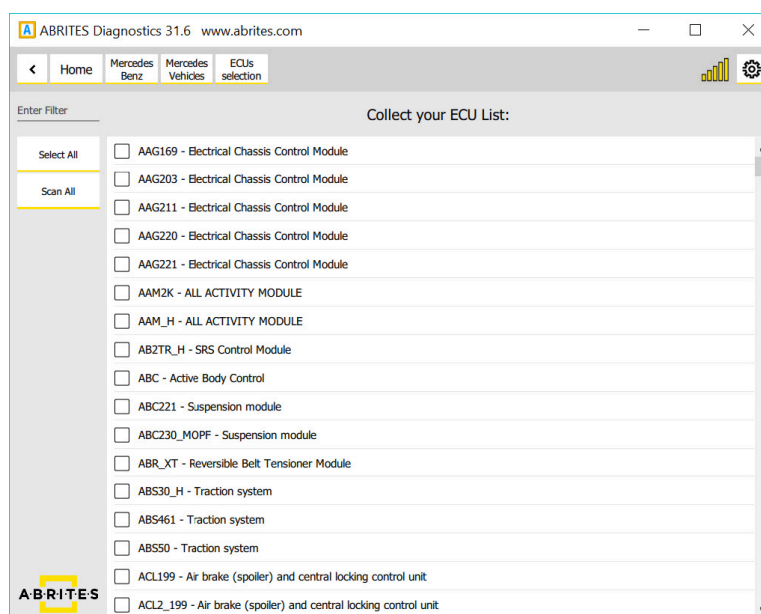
A ABRITES Diagnostics 31.6 www.abrites.com

< Home Mercedes Benz Mercedes Vehicles ECUs selection

Enter Filter

Collect your ECU List:

Select All

Scan All

AAG169 - Electrical Chassis Control Module
AAG203 - Electrical Chassis Control Module
AAG211 - Electrical Chassis Control Module
AAG220 - Electrical Chassis Control Module
AAG221 - Electrical Chassis Control Module
AAM2K - ALL ACTIVITY MODULE
AAM_H - ALL ACTIVITY MODULE
AB2TR_H - SRS Control Module
ABC - Active Body Control
ABC221 - Suspension module
ABC230_MOPF - Suspension module
ABR_XT - Reversible Belt Tensioner Module
ABS30_H - Traction system
ABS461 - Traction system
ABS50 - Traction system
ACL199 - Air brake (spoiler) and central locking control unit
ACL2_199 - Air brake (spoiler) and central locking control unit

ABRITES